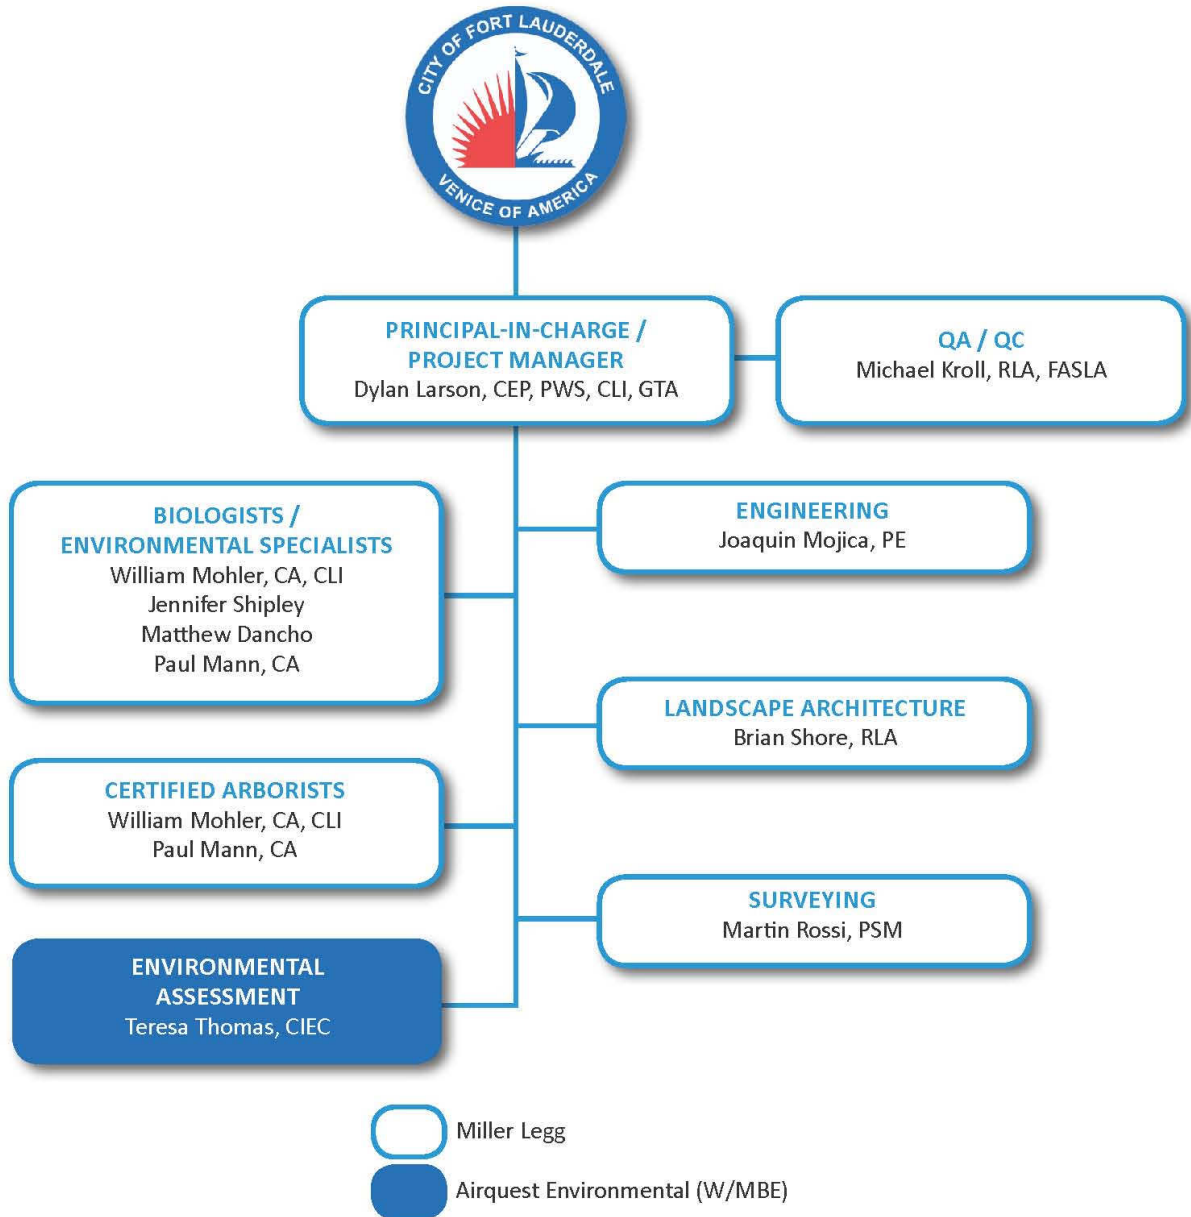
CITY OF FORT LAUDERDALE
VENICE OF AMERICA

PRINCIPAL-IN-CHARGE / PROJECT MANAGER
Dylan Larson, CEP, PWS, CLI, GTA

QA / QC
Michael Kroll, RLA, FASLA

BIOLOGISTS / ENVIRONMENTAL SPECIALISTS
William Mohler, CA, CLI
Jennifer Shipley
Matthew Dancho
Paul Mann, CA

ENGINEERING
Joaquin Mojica, PE

LANDSCAPE ARCHITECTURE
Brian Shore, RLA

CERTIFIED ARBORISTS
William Mohler, CA, CLI
Paul Mann, CA

SURVEYING
Martin Rossi, PSM

ENVIRONMENTAL ASSESSMENT
Teresa Thomas, CIEC

Miller Legg

Airquest Environmental (W/MBE)